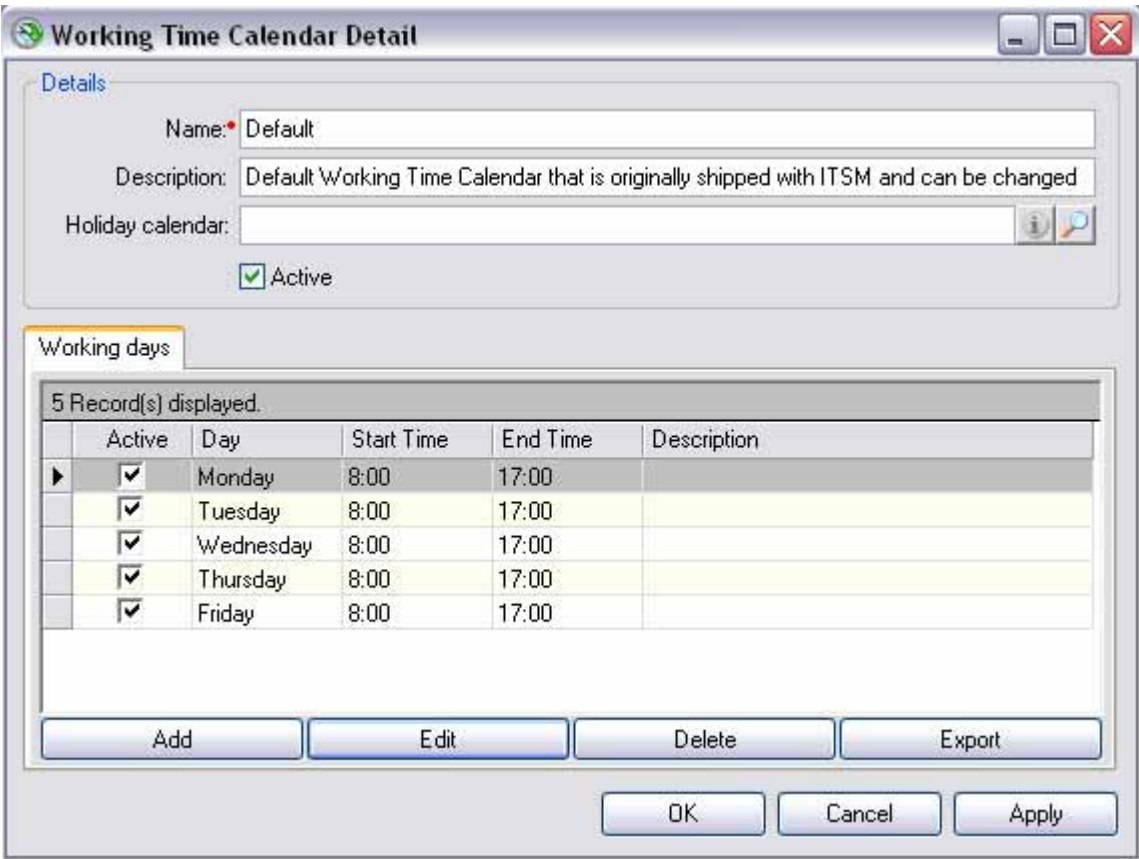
Working Time Calendar Detail

Details

Name:* Default

Description: Default Working Time Calendar that is originally shipped with ITSM and can be changed

Holiday calendar:

Active

Working days

5 Record(s) displayed.

| | Active | Day | Start Time | End Time | Description |
|---|---|---|---|---|---|
| ▶ | ☑ | Monday | 8:00 | 17:00 | |
| | ☑ | Tuesday | 8:00 | 17:00 | |
| | ☑ | Wednesday | 8:00 | 17:00 | |
| | ☑ | Thursday | 8:00 | 17:00 | |
| | ☑ | Friday | 8:00 | 17:00 | |

Add | Edit | Delete | Export

OK | Cancel | Apply